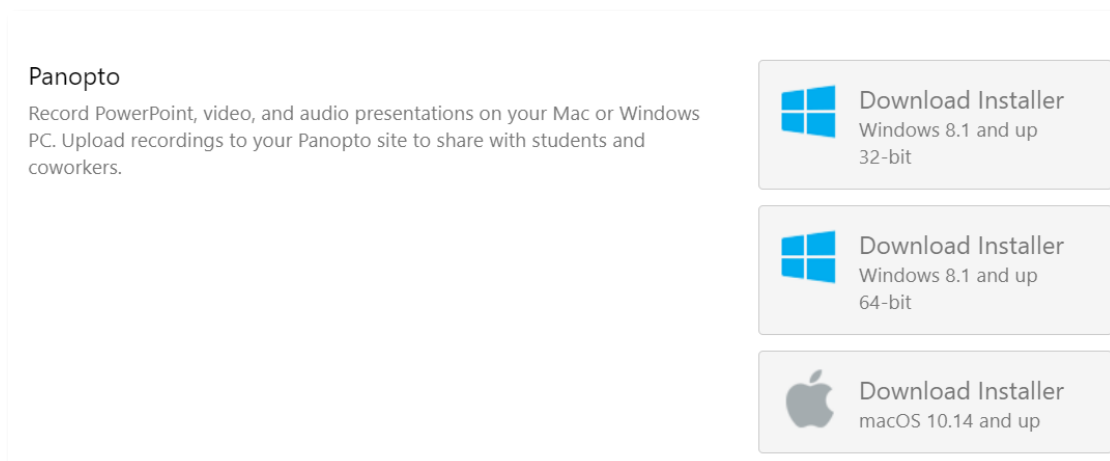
Panopto

Record PowerPoint, video, and audio presentations on your Mac or Windows PC. Upload recordings to your Panopto site to share with students and coworkers.

Download Installer
Windows 8.1 and up
32-bit

Download Installer
Windows 8.1 and up
64-bit

Download Installer
macOS 10.14 and up